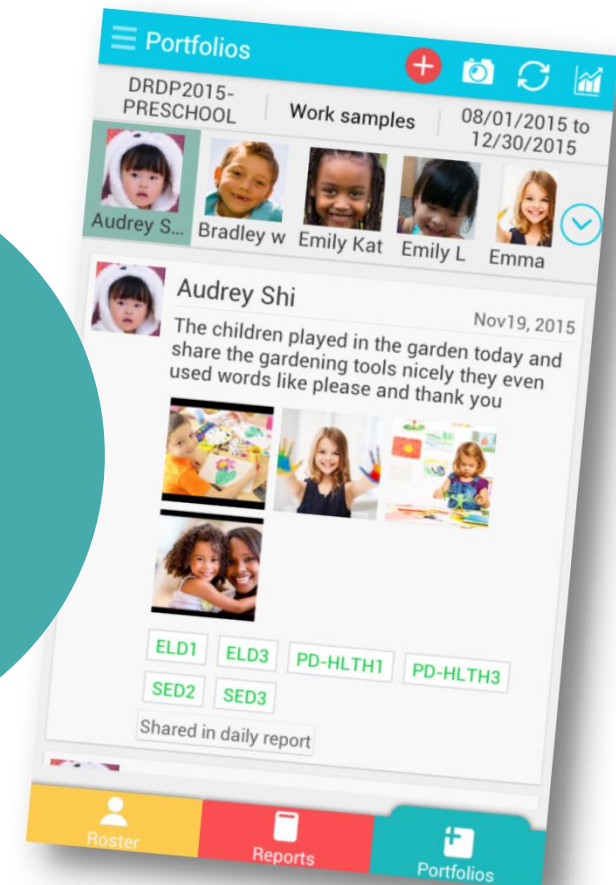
Portfolios

DRDP2015-PRESCHOOL

Work samples

08/01/2015 to 12/30/2015

Audrey S...

Bradley w

Emily Kat

Emily L

Emma

Audrey Shi

Nov19, 2015

The children played in the garden today and share the gardening tools nicely they even used words like please and thank you

ELD1

ELD3

PD-HLTH1

PD-HLTH3

SED2

SED3

Shared in daily report

Roster

Reports

Portfolios